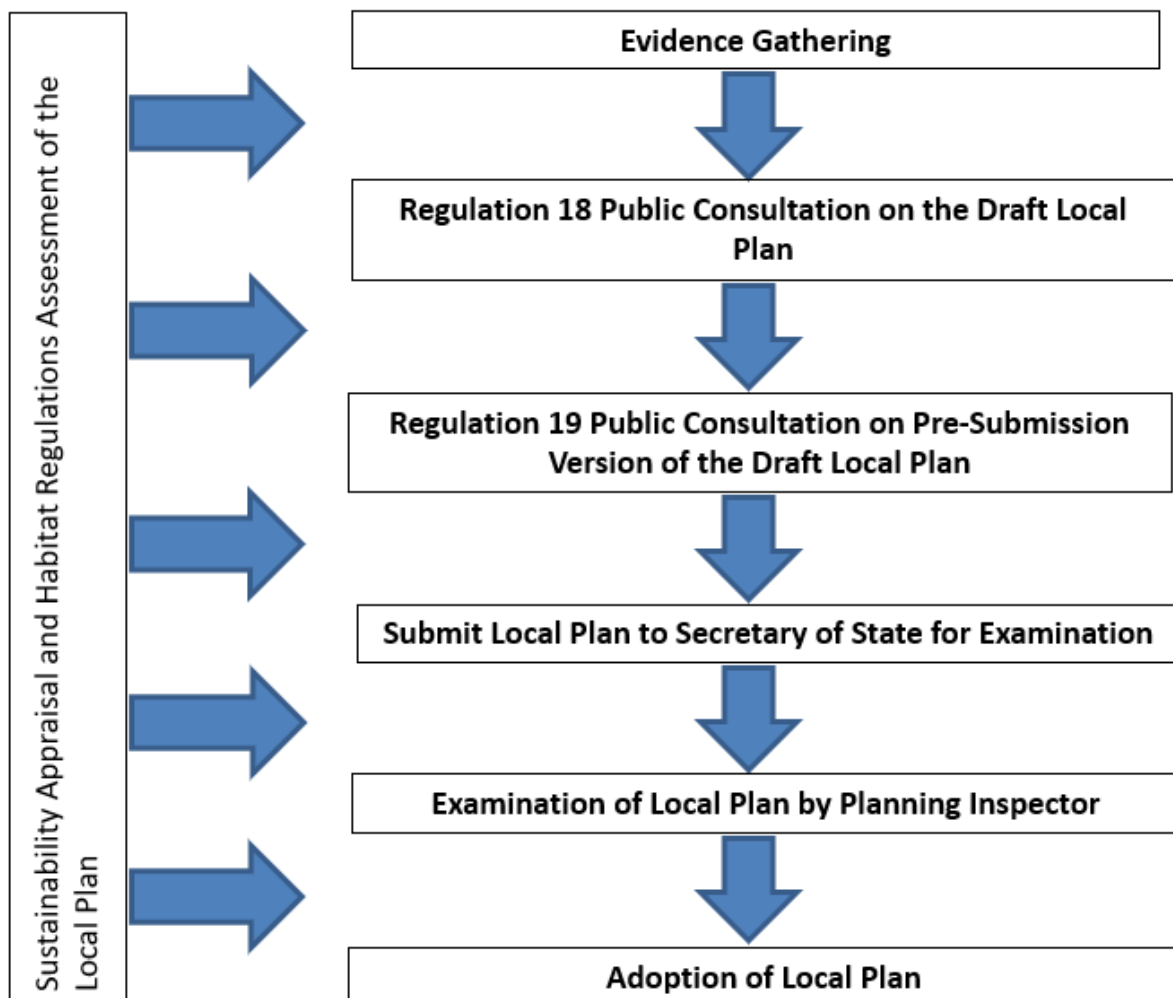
Sustainability Appraisal and Habitat Regulations Assessment of the Local Plan

Evidence Gathering

Regulation 18 Public Consultation on the Draft Local Plan

Regulation 19 Public Consultation on Pre-Submission Version of the Draft Local Plan

Submit Local Plan to Secretary of State for Examination

Examination of Local Plan by Planning Inspector

Adoption of Local Plan